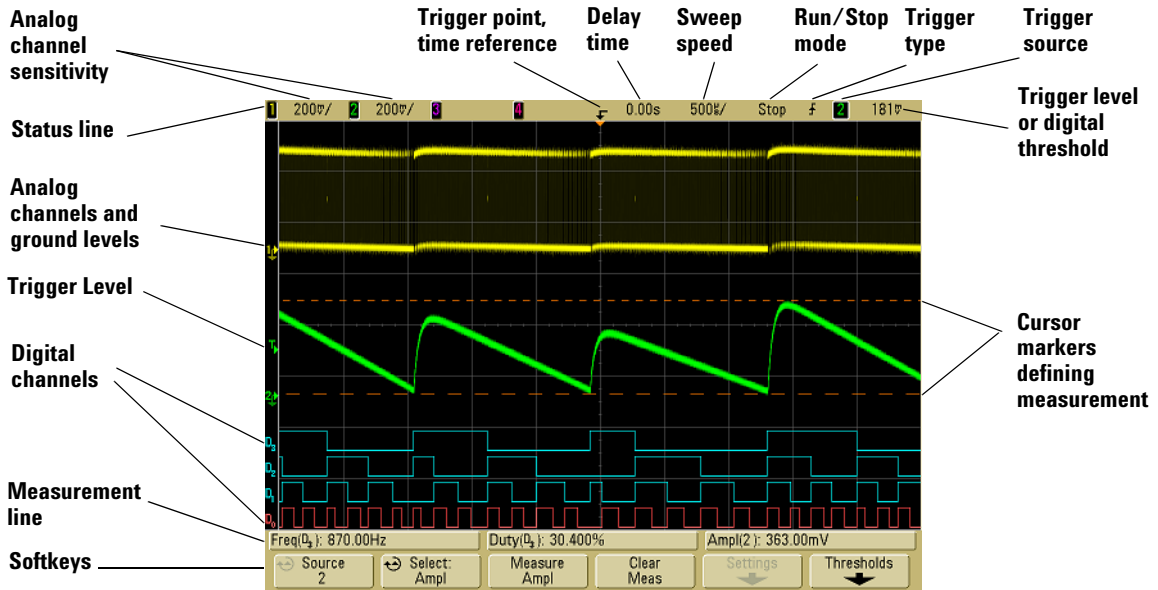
Analog channel sensitivity

Trigger point, time reference

Delay time

Sweep speed

Run/Stop mode

Trigger type

Trigger source

Status line

Trigger level or digital threshold

Analog channels and ground levels

Trigger Level

Digital channels

Cursor markers defining measurement

Measurement line

Softkeys

1 200mV/ 2 200mV/ 3 4 0.00s 500us/ Stop 2 181mV

1

T

2

$D_3$

$D_2$

$D_1$

$D_0$

Freq($D_3$): 870.00Hz | Duty($D_3$): 30.400% | Ampl(2): 363.00mV

Source 2 | Select: Ampl | Measure Ampl | Clear Meas | Settings | Thresholds